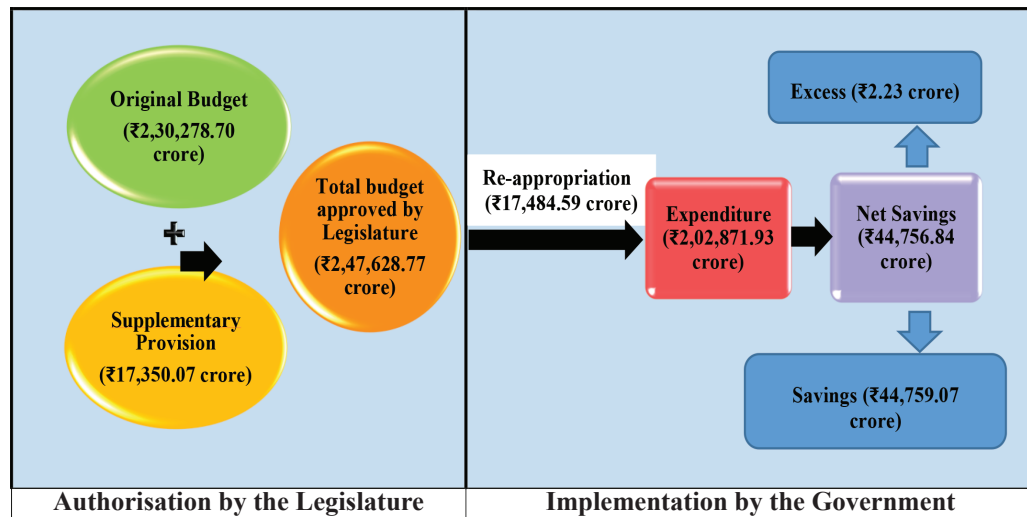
Original Budget (₹2,30,278.70 crore)

+

Supplementary Provision (₹17,350.07 crore)

Total budget approved by Legislature (₹2,47,628.77 crore)

Re-appropriation (₹17,484.59 crore)

Expenditure (₹2,02,871.93 crore)

Excess (₹2.23 crore)

Net Savings (₹44,756.84 crore)

Savings (₹44,759.07 crore)

Authorisation by the Legislature

Implementation by the Government